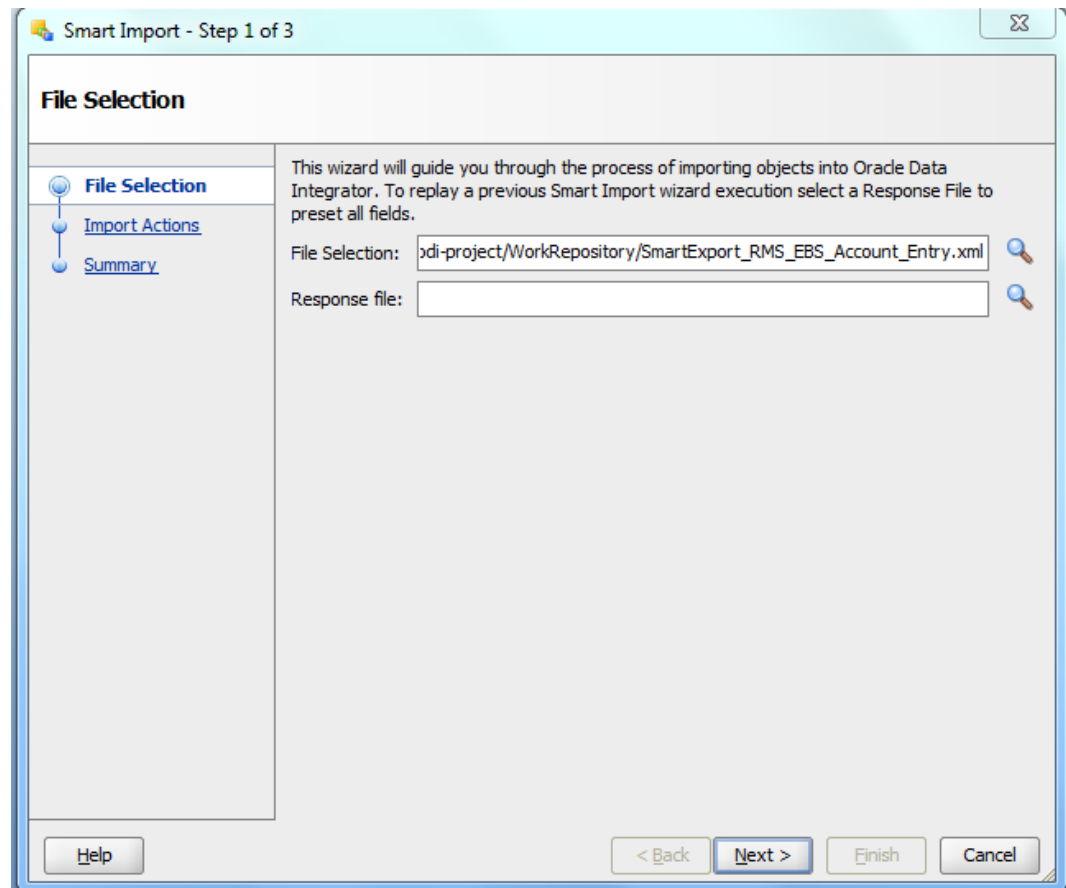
Smart Import - Step 1 of 3

File Selection

File Selection
Import Actions
Summary

This wizard will guide you through the process of importing objects into Oracle Data Integrator. To replay a previous Smart Import wizard execution select a Response File to preset all fields.

File Selection: odi-project/WorkRepository/SmartExport_RMS_EBS_Account_Entry.xml

Response file:

Help

< Back

Next >

Finish

Cancel